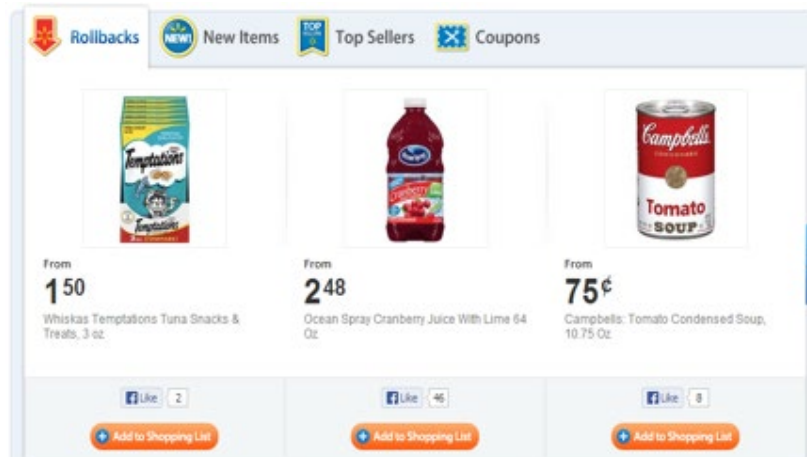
Rollbacks NEW! New Items TOP Top Sellers Coupons

Temptations

From
1 50
Whiskas Temptations Tuna Snacks & Treats, 3 oz

Ocean Spray Cranberry

From
2 48
Ocean Spray Cranberry Juice With Lime 64 Oz

Campbell's Tomato SOUP

From
75¢
Campbells: Tomato Condensed Soup, 10.75 Oz

f Like 2
Add to Shopping List

f Like 46
Add to Shopping List

f Like 8
Add to Shopping List